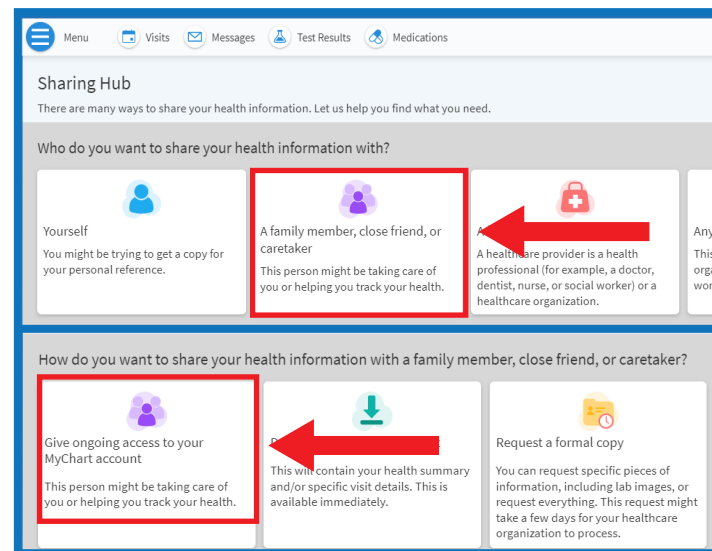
Menu Visits Messages Test Results Medications

Sharing Hub

There are many ways to share your health information. Let us help you find what you need.

Who do you want to share your health information with?

Yourself

You might be trying to get a copy for your personal reference.

A family member, close friend, or caretaker

This person might be taking care of you or helping you track your health.

A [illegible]

A healthcare provider is a health professional (for example, a doctor, dentist, nurse, or social worker) or a healthcare organization.

Any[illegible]

This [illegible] orga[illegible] wor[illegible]

How do you want to share your health information with a family member, close friend, or caretaker?

Give ongoing access to your MyChart account

This person might be taking care of you or helping you track your health.

D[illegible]

This will contain your health summary and/or specific visit details. This is available immediately.

Request a formal copy

You can request specific pieces of information, including lab images, or request everything. This request might take a few days for your healthcare organization to process.